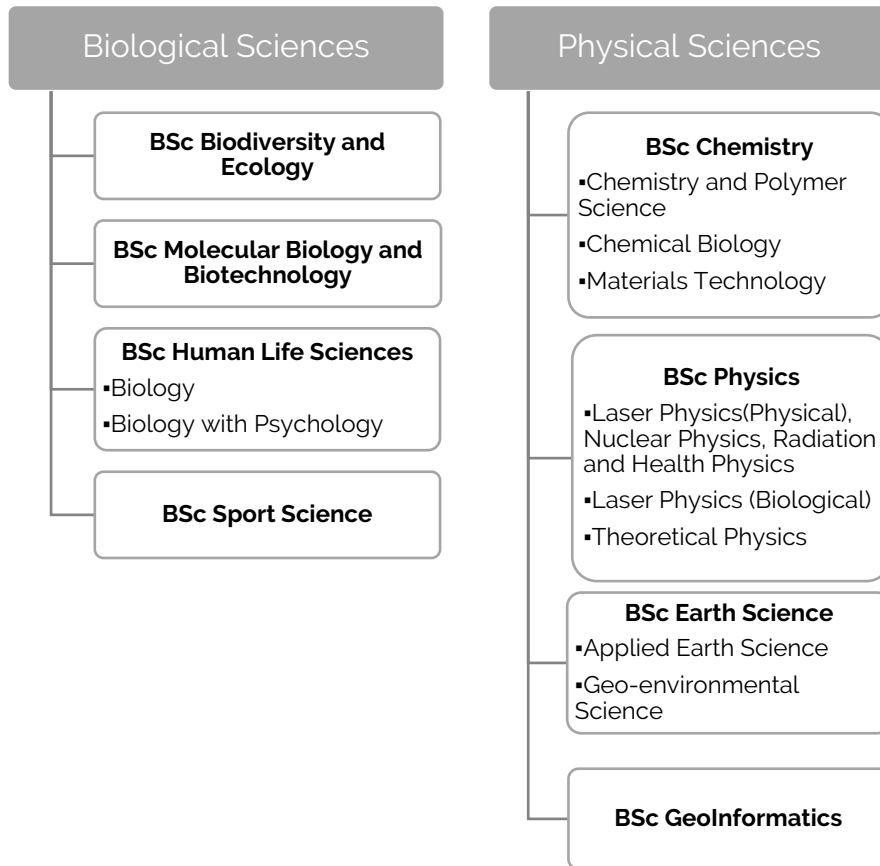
Biological Sciences

BSc Biodiversity and Ecology

BSc Molecular Biology and Biotechnology

BSc Human Life Sciences
▪Biology
▪Biology with Psychology

BSc Sport Science

Physical Sciences

BSc Chemistry
▪Chemistry and Polymer Science
▪Chemical Biology
▪Materials Technology

BSc Physics
▪Laser Physics(Physical), Nuclear Physics, Radiation and Health Physics
▪Laser Physics (Biological)
▪Theoretical Physics

BSc Earth Science
▪Applied Earth Science
▪Geo-environmental Science

BSc GeoInformatics